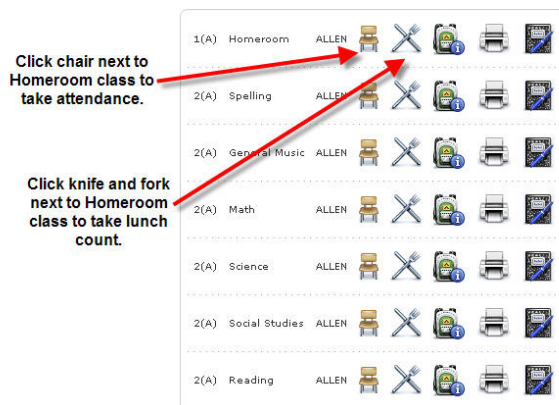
Click chair next to Homeroom class to take attendance.

Click knife and fork next to Homeroom class to take lunch count.

| | | |
|---|---|---|
| 1(A) | Homeroom | ALLEN |
| 2(A) | Spelling | ALLEN |
| 2(A) | General Music | ALLEN |
| 2(A) | Math | ALLEN |
| 2(A) | Science | ALLEN |
| 2(A) | Social Studies | ALLEN |
| 2(A) | Reading | ALLEN |